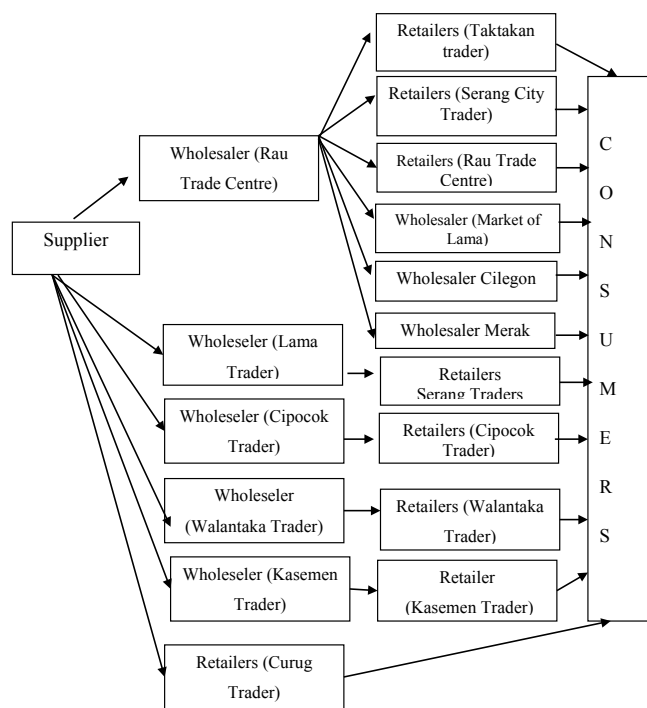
Supplier

Wholesaler (Rau Trade Centre)

Retailers (Taktakan trader)

Retailers (Serang City Trader)

Retailers (Rau Trade Centre)

Wholesaler (Market of Lama)

Wholesaler Cilegon

Wholesaler Merak

Wholeseler (Lama Trader)

Retailers Serang Traders

Wholeseler (Cipocok Trader)

Retailers (Cipocok Trader)

Wholeseler (Walantaka Trader)

Retailers (Walantaka Trader)

Wholeseler (Kasemen Trader)

Retailer (Kasemen Trader)

Retailers (Curug Trader)

C O N S U M E R S